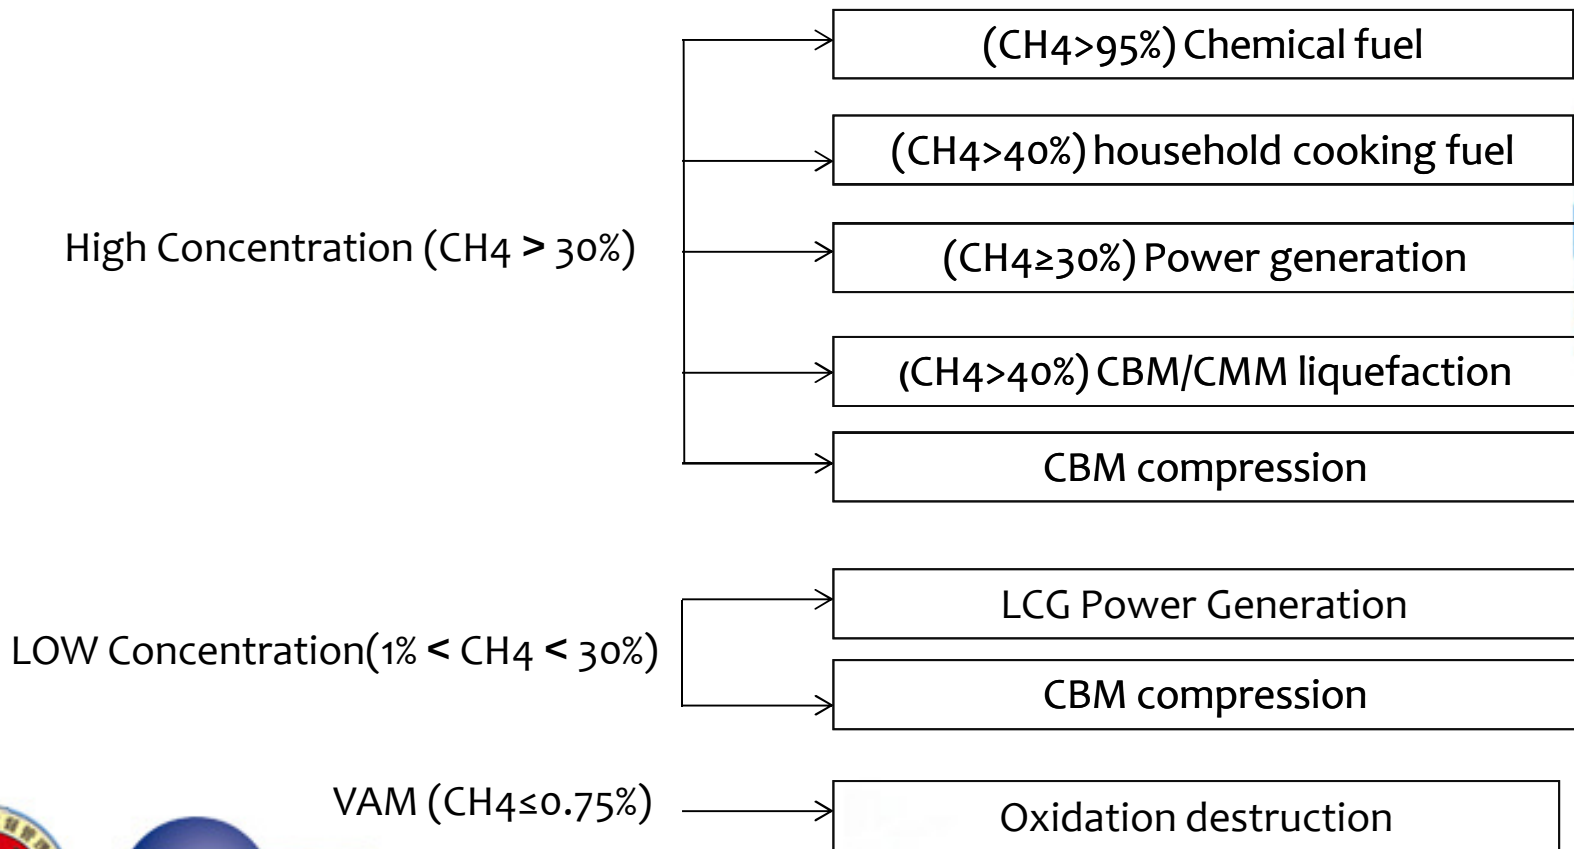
(CH4>95%) Chemical fuel

(CH4>40%) household cooking fuel

High Concentration (CH4 > 30%)

(CH4≥30%) Power generation

(CH4>40%) CBM/CMM liquefaction

CBM compression

LCG Power Generation

LOW Concentration(1% < CH4 < 30%)

CBM compression

VAM (CH4≤0.75%)

Oxidation destruction